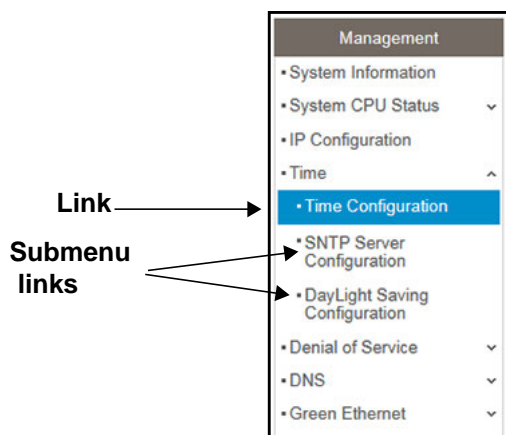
Management

- System Information
- System CPU Status
- IP Configuration
- Time
- Time Configuration
- SNTP Server Configuration
- DayLight Saving Configuration
- Denial of Service
- DNS
- Green Ethernet

Link

Submenu links